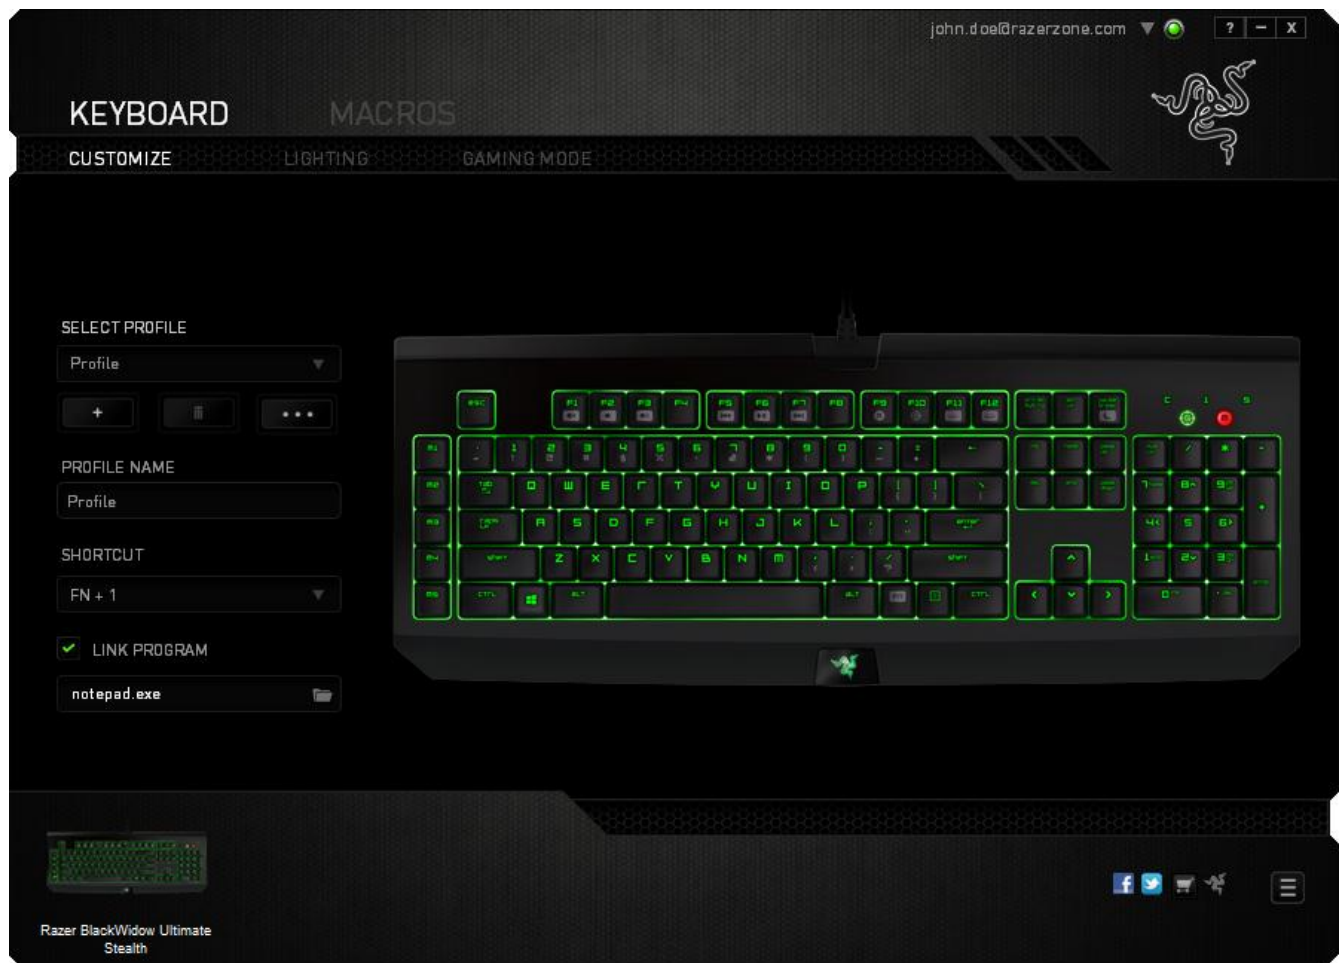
john.doe@razerzone.com

? – X

KEYBOARD

MACROS

CUSTOMIZE

LIGHTING

GAMING MODE

SELECT PROFILE

Profile

+

• • •

PROFILE NAME

Profile

SHORTCUT

FN + 1

LINK PROGRAM

notepad.exe

Razer BlackWidow Ultimate Stealth